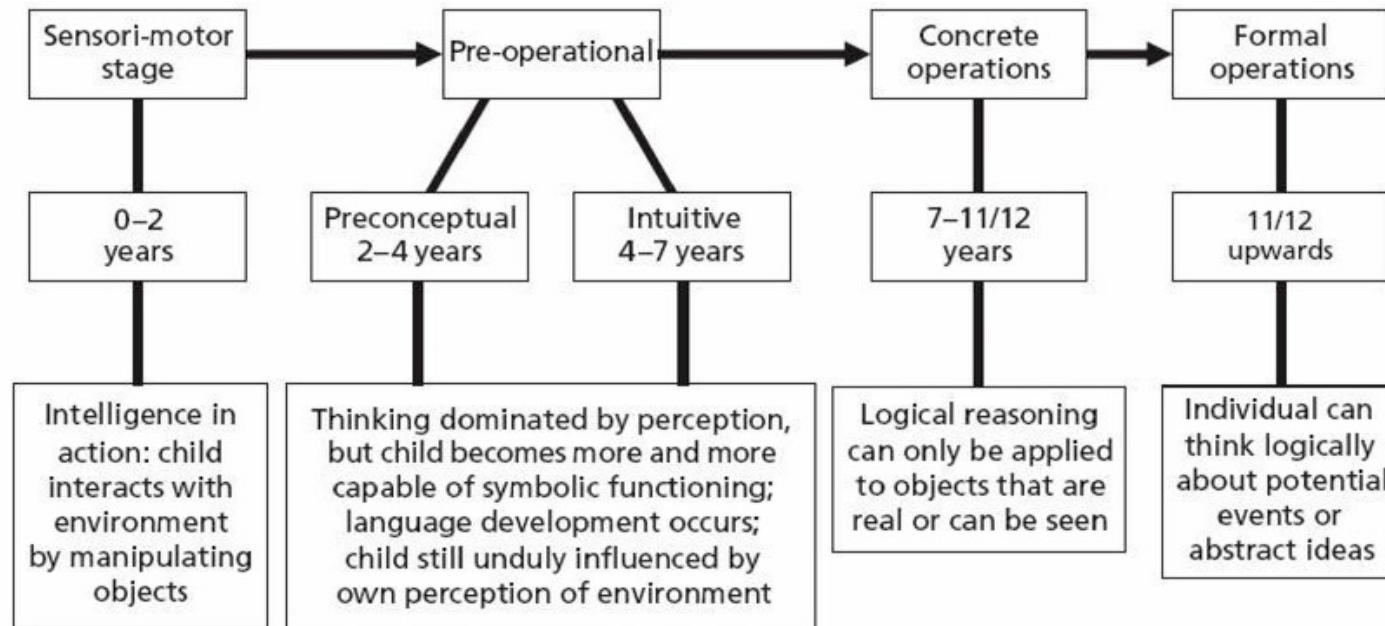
Sensori-motor stage

Pre-operational

Concrete operations

Formal operations

0–2 years

Preconceptual 2–4 years

Intuitive 4–7 years

7–11/12 years

11/12 upwards

Intelligence in action: child interacts with environment by manipulating objects

Thinking dominated by perception, but child becomes more and more capable of symbolic functioning; language development occurs; child still unduly influenced by own perception of environment

Logical reasoning can only be applied to objects that are real or can be seen

Individual can think logically about potential events or abstract ideas